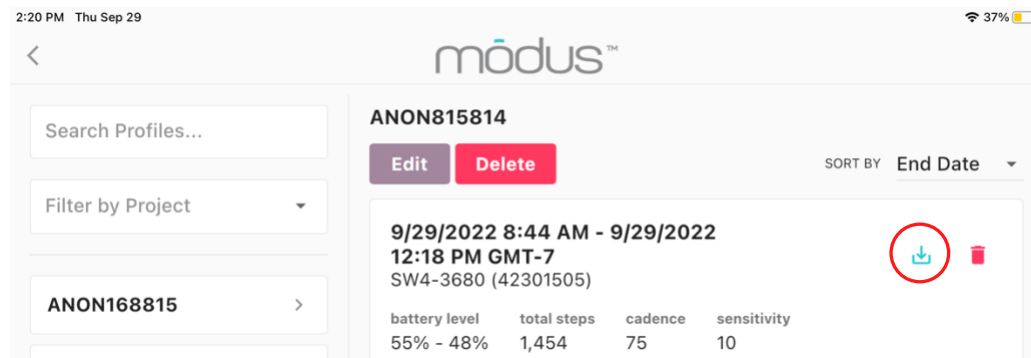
2:20 PM Thu Sep 29

37%

<

mōdus™

Search Profiles...

Filter by Project

ANON168815

ANON815814

Edit Delete

SORT BY End Date

9/29/2022 8:44 AM - 9/29/2022 12:18 PM GMT-7
SW4-3680 (42301505)

| battery level | total steps | cadence | sensitivity |
|---|---|---|---|
| 55% - 48% | 1,454 | 75 | 10 |